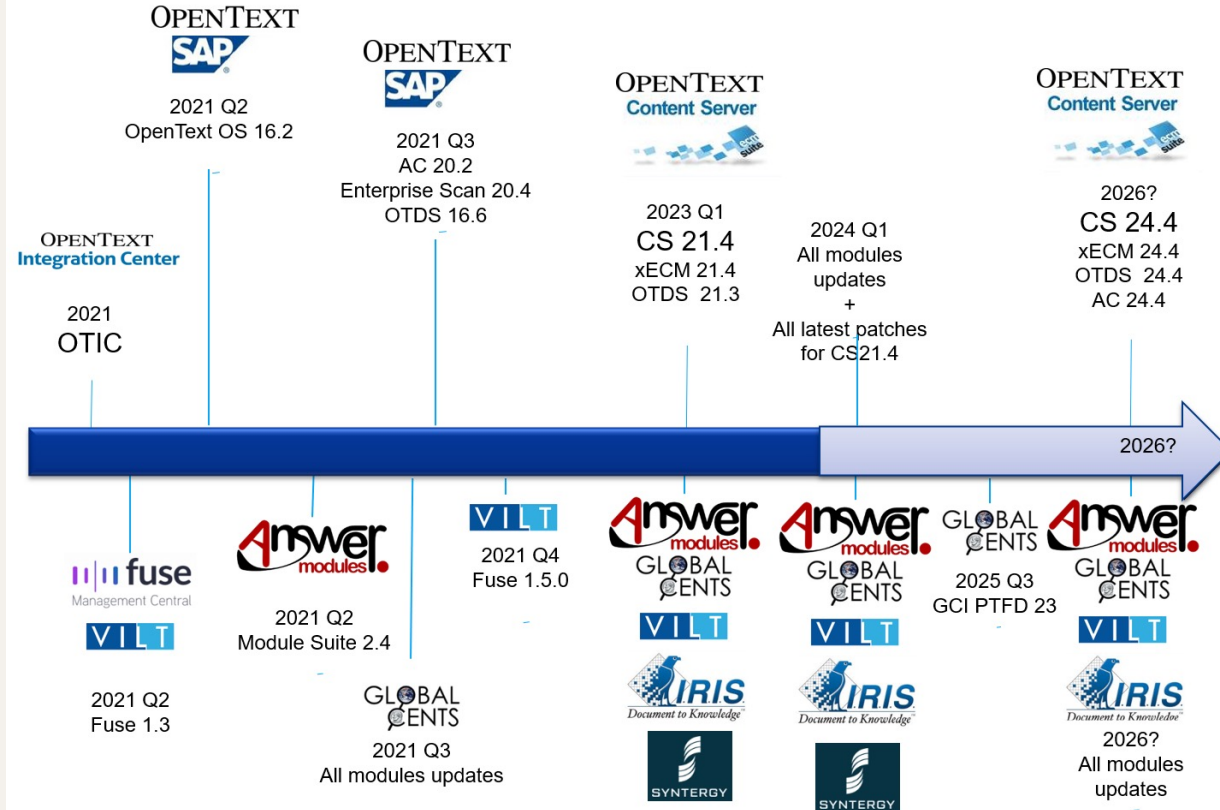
OPENTEXT
SAP

2021 Q2
OpenText OS 16.2

OPENTEXT
SAP

2021 Q3
AC 20.2
Enterprise Scan 20.4
OTDS 16.6

OPENTEXT
Content Server

2023 Q1
CS 21.4
xECM 21.4
OTDS 21.3

2024 Q1
All modules updates
+
All latest patches for CS21.4

OPENTEXT
Content Server

2026?
CS 24.4
xECM 24.4
OTDS 24.4
AC 24.4

OPENTEXT
Integration Center

2021
OTIC

2026?

fuse
Management Central
VILT

2021 Q2
Fuse 1.3

Answer modules

2021 Q2
Module Suite 2.4

GLOBAL CENTS

2021 Q3
All modules updates

VILT

2021 Q4
Fuse 1.5.0

Answer modules
GLOBAL CENTS
VILT
IRIS
Document to Knowledge
SYNTERGY

Answer modules
GLOBAL CENTS
VILT
IRIS
Document to Knowledge
SYNTERGY

GLOBAL CENTS

2025 Q3
GCI PTFD 23

Answer modules
GLOBAL CENTS
VILT
IRIS
Document to Knowledge

2026?
All modules updates